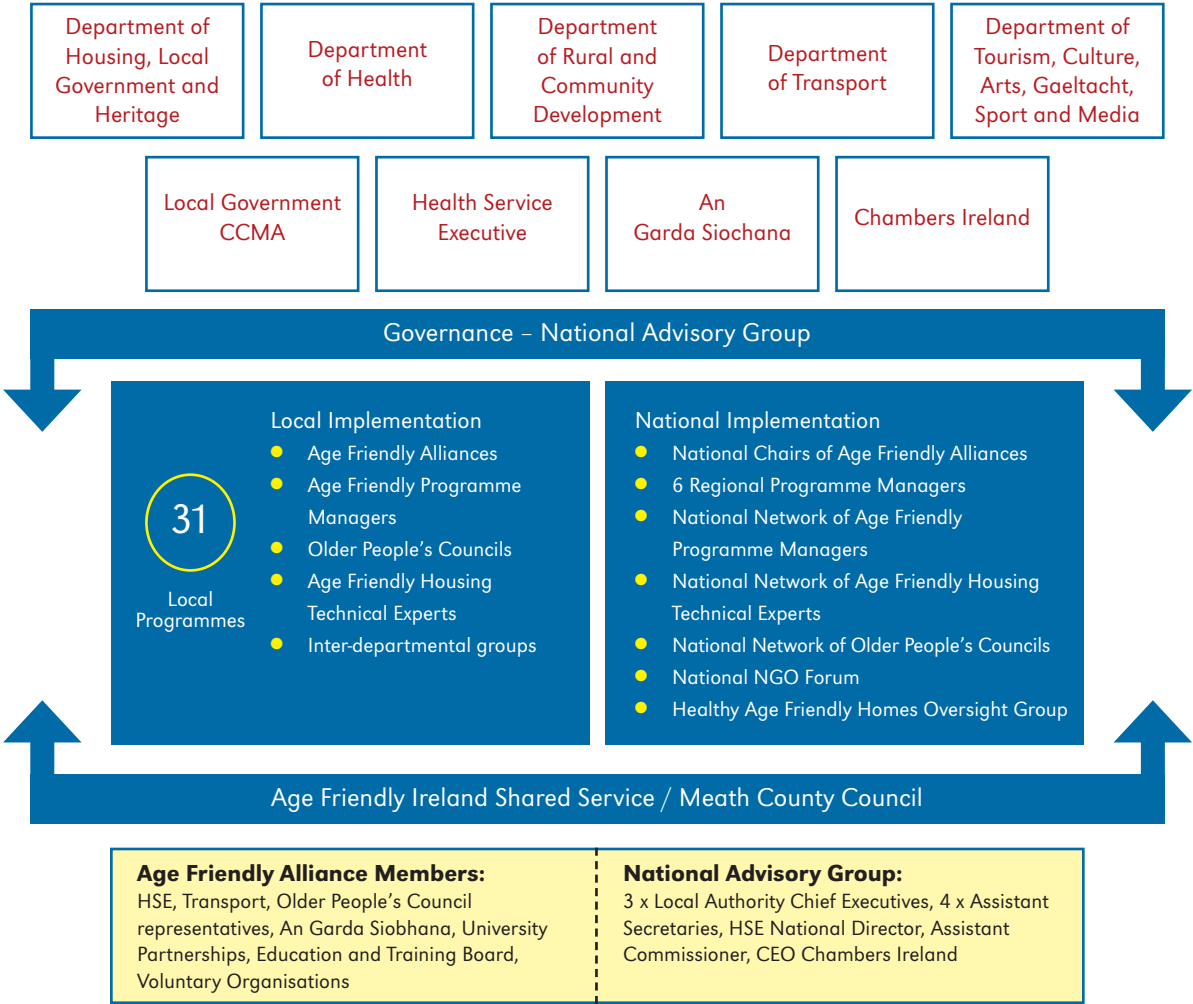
Department of Housing, Local Government and Heritage

Department of Health

Department of Rural and Community Development

Department of Transport

Department of Tourism, Culture, Arts, Gaeltacht, Sport and Media

Local Government CCMA

Health Service Executive

An Garda Siochana

Chambers Ireland

Governance – National Advisory Group

31

Local Programmes

Local Implementation
- Age Friendly Alliances
- Age Friendly Programme Managers
- Older People's Councils
- Age Friendly Housing Technical Experts
- Inter-departmental groups

National Implementation
- National Chairs of Age Friendly Alliances
- 6 Regional Programme Managers
- National Network of Age Friendly Programme Managers
- National Network of Age Friendly Housing Technical Experts
- National Network of Older People's Councils
- National NGO Forum
- Healthy Age Friendly Homes Oversight Group

Age Friendly Ireland Shared Service / Meath County Council

Age Friendly Alliance Members:
HSE, Transport, Older People's Council representatives, An Garda Siobhana, University Partnerships, Education and Training Board, Voluntary Organisations

National Advisory Group:
3 x Local Authority Chief Executives, 4 x Assistant Secretaries, HSE National Director, Assistant Commissioner, CEO Chambers Ireland